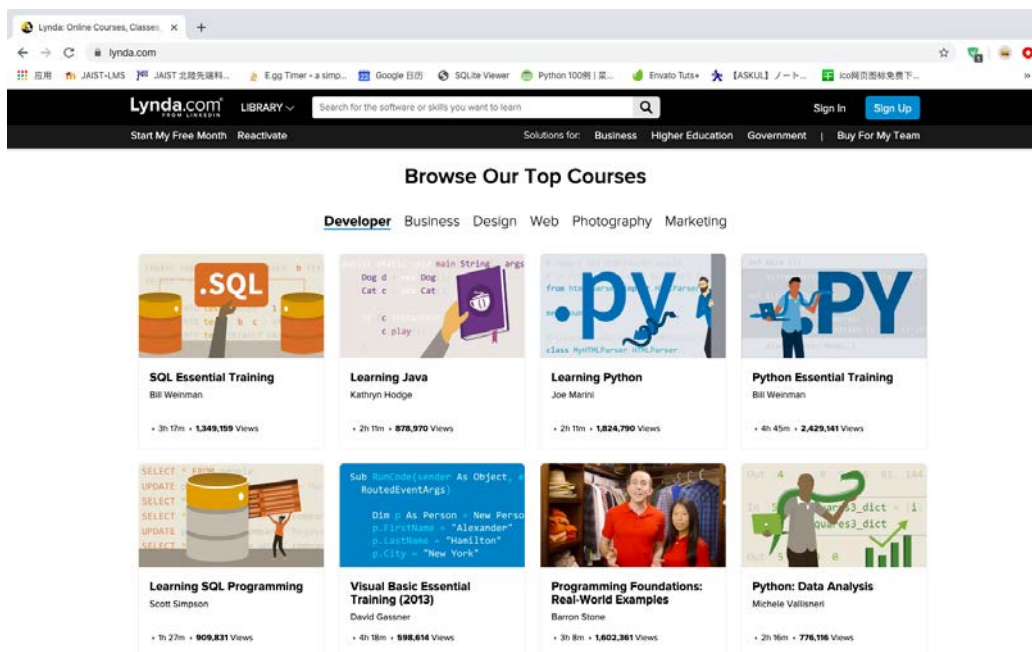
Lynda: Online Courses, Classes ×

lynda.com

应用 JAIST-LMS JAIST 北陸先端科... E.gg Timer - a simp... Google 日历 SQLite Viewer Python 100例 | 菜... Envato Tuts+ 【ASKUL】ノート... ico网页图标免费下...

Lynda.com FROM LINKEDIN LIBRARY Search for the software or skills you want to learn Sign In Sign Up

Start My Free Month Reactivate Solutions for: Business Higher Education Government | Buy For My Team

Browse Our Top Courses

Developer Business Design Web Photography Marketing

.SQL

public static void main String[] args
Dog d new Dog
Cat c new Cat
c play

.py
from html.parser import HTMLParser
class MyHTMLParser HTMLParser

PY

SQL Essential Training
Bill Weinman
• 3h 17m • 1,349,159 Views

Learning Java
Kathryn Hodge
• 2h 11m • 878,970 Views

Learning Python
Joe Marini
• 2h 11m • 1,824,790 Views

Python Essential Training
Bill Weinman
• 4h 45m • 2,429,141 Views

SELECT FROM
UPDATE
SELECT
SELECT
UPDATE
SELECT

Sub RunCode(sender As Object, e
RoutedEventArgs)
Dim p As Person = New Perso
p.FirstName = "Alexander"
p.LastName = "Hamilton"
p.City = "New York"

Out 4 81 144
squares3_dict
squares3_dict
Out 5 0

Learning SQL Programming
Scott Simpson
• 1h 27m • 909,831 Views

Visual Basic Essential Training (2013)
David Gassner
• 4h 18m • 598,614 Views

Programming Foundations: Real-World Examples
Barron Stone
• 3h 8m • 1,602,361 Views

Python: Data Analysis
Michele Vallisneri
• 2h 16m • 776,116 Views